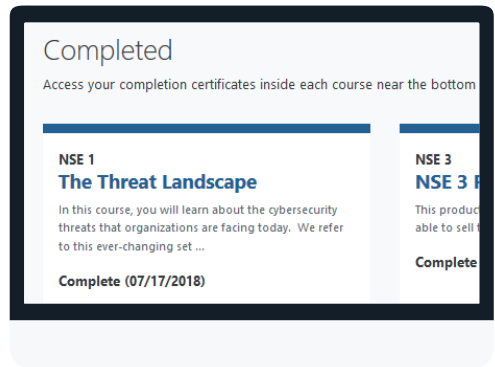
Completed

Access your completion certificates inside each course near the bottom

NSE 1

The Threat Landscape

In this course, you will learn about the cybersecurity threats that organizations are facing today. We refer to this ever-changing set ...

Complete (07/17/2018)

NSE 3

NSE 3 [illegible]

This product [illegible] able to sell t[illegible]

Complete